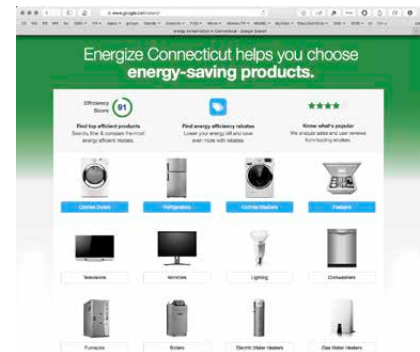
Energize Connecticut helps you choose energy-saving products.

Efficiency Score 91

Find top efficient products
Search, filter & compare the most energy efficient models.

Find energy efficiency rebates
Lower your energy bill and save even more with rebates.

Know what's popular
We analyze sales and user reviews from leading retailers.

Clothes Dryers

Refrigerators

Clothes Washers

Freezers

Televisions

Monitors

Lighting

Dishwashers

Furnaces

Boilers

Electric Water Heaters

Gas Water Heaters